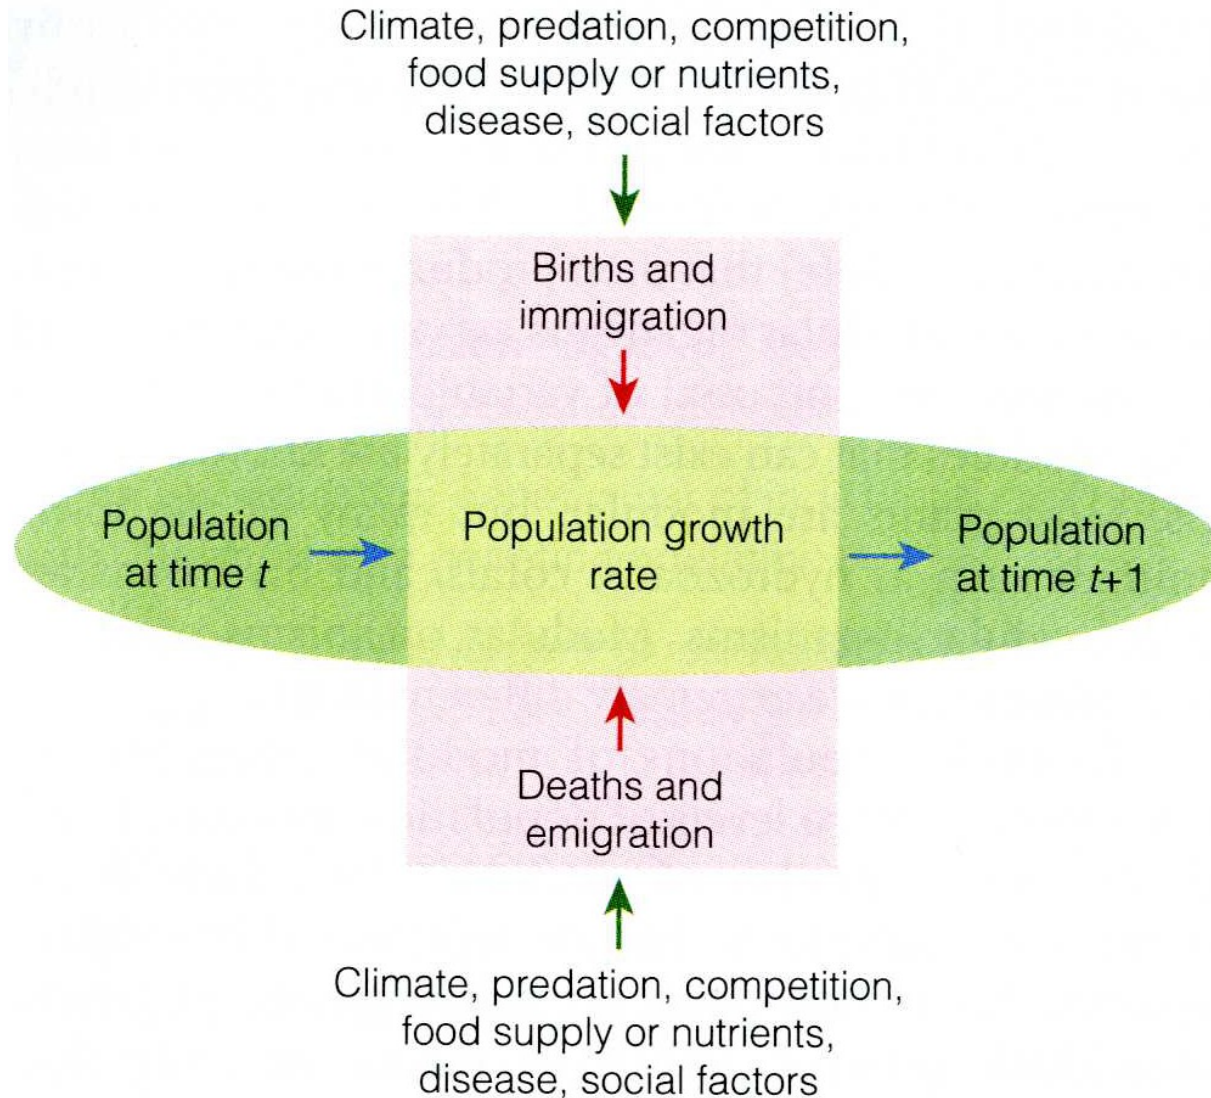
Climate, predation, competition, food supply or nutrients, disease, social factors

Births and immigration

Population at time $t$

Population growth rate

Population at time $t+1$

Deaths and emigration

Climate, predation, competition, food supply or nutrients, disease, social factors